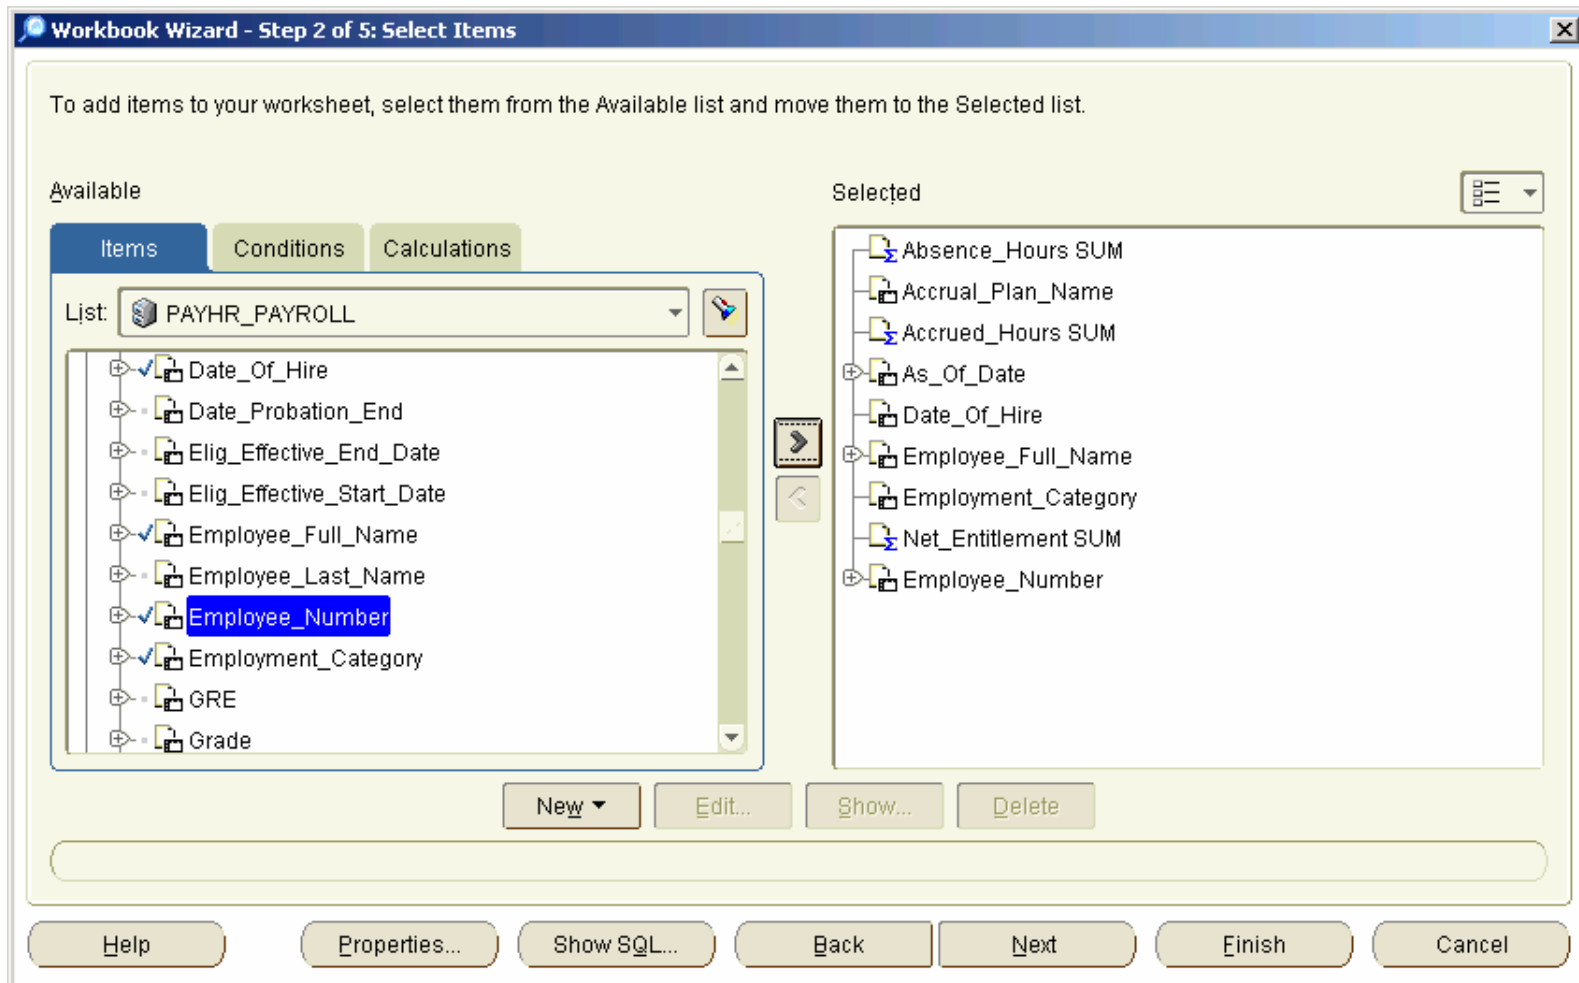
Workbook Wizard - Step 2 of 5: Select Items

To add items to your worksheet, select them from the Available list and move them to the Selected list.

Available

Items | Conditions | Calculations

List: PAYHR_PAYROLL

Date_Of_Hire
Date_Probation_End
Elig_Effective_End_Date
Elig_Effective_Start_Date
Employee_Full_Name
Employee_Last_Name
Employee_Number
Employment_Category
GRE
Grade

Selected

Absence_Hours SUM
Accrual_Plan_Name
Accrued_Hours SUM
As_Of_Date
Date_Of_Hire
Employee_Full_Name
Employment_Category
Net_Entitlement SUM
Employee_Number

New | Edit... | Show... | Delete

Help | Properties... | Show SQL... | Back | Next | Finish | Cancel